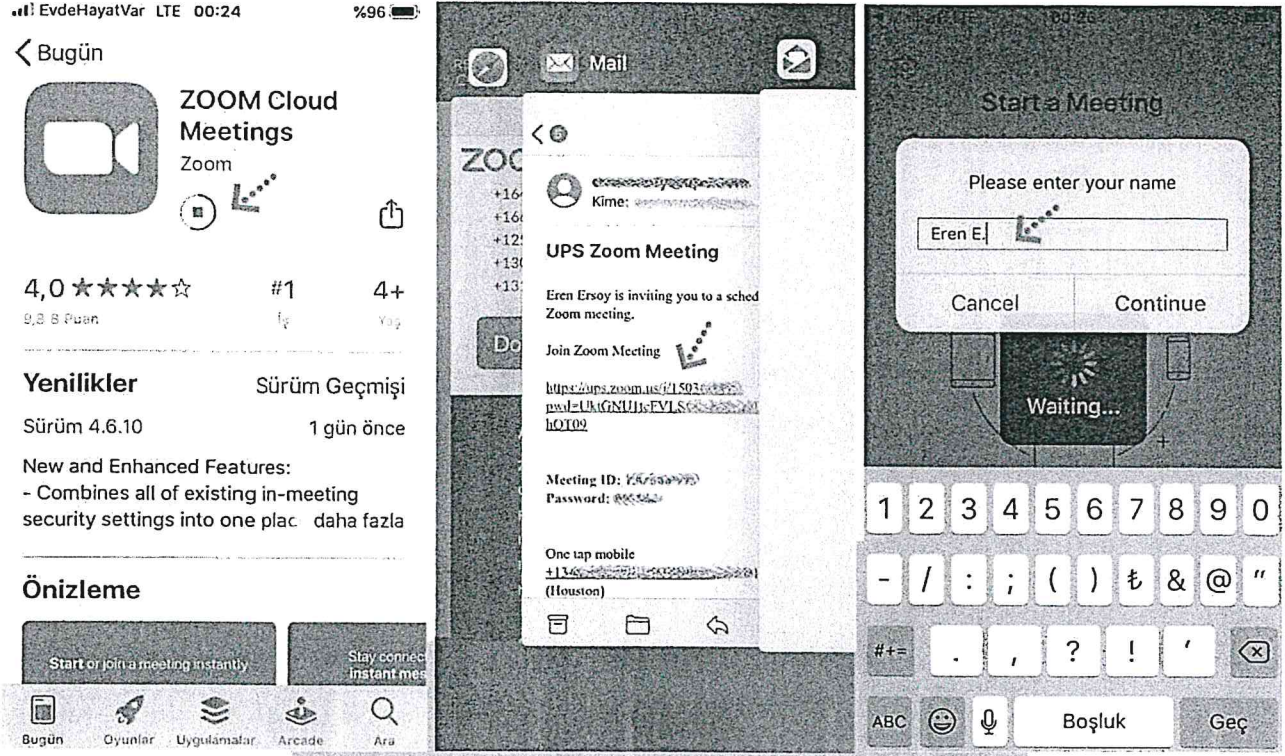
EvdeHayatVar LTE 00:24 %96

Bugün

ZOOM Cloud Meetings
Zoom

4,0 ★★★★☆
9,8 B Puan

#1
İş

4+
Yaş

Yenilikler
Sürüm Geçmişi
Sürüm 4.6.10
1 gün önce

New and Enhanced Features:
- Combines all of existing in-meeting security settings into one plac daha fazla

Önizleme

Start or join a meeting instantly

Stay connec instant mes

Bugün Oyunlar Uygulamalar Arcade Ara

Mail

ZOO
+164
+166
+125
+130
+131

Do

Kime:

UPS Zoom Meeting

Eren Ersoy is inviting you to a sched Zoom meeting.

Join Zoom Meeting

https://ups.zoom.us/j/1503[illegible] pwd=UkIGNUJ1cFVLS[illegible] hOT09

Meeting ID: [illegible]
Password: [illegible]

One tap mobile
+134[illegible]
(Houston)

00:26

Start a Meeting

Please enter your name

Eren E.

Cancel
Continue

Waiting...

1 2 3 4 5 6 7 8 9 0
- / : ; ( ) ₺ & @ "
#+= . , ? ! '
ABC Boşluk Geç